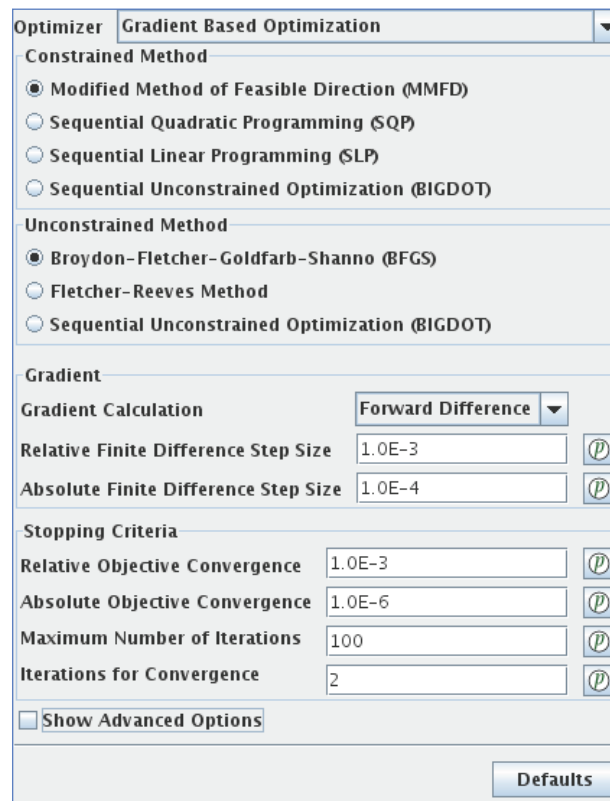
Optimizer Gradient Based Optimization

Constrained Method
Modified Method of Feasible Direction (MMFD)
Sequential Quadratic Programming (SQP)
Sequential Linear Programming (SLP)
Sequential Unconstrained Optimization (BIGDOT)

Unconstrained Method
Broydon-Fletcher-Goldfarb-Shanno (BFGS)
Fletcher-Reeves Method
Sequential Unconstrained Optimization (BIGDOT)

Gradient
Gradient Calculation Forward Difference
Relative Finite Difference Step Size 1.0E-3 (P)
Absolute Finite Difference Step Size 1.0E-4 (P)

Stopping Criteria
Relative Objective Convergence 1.0E-3 (P)
Absolute Objective Convergence 1.0E-6 (P)
Maximum Number of Iterations 100 (P)
Iterations for Convergence 2 (P)

Show Advanced Options

Defaults